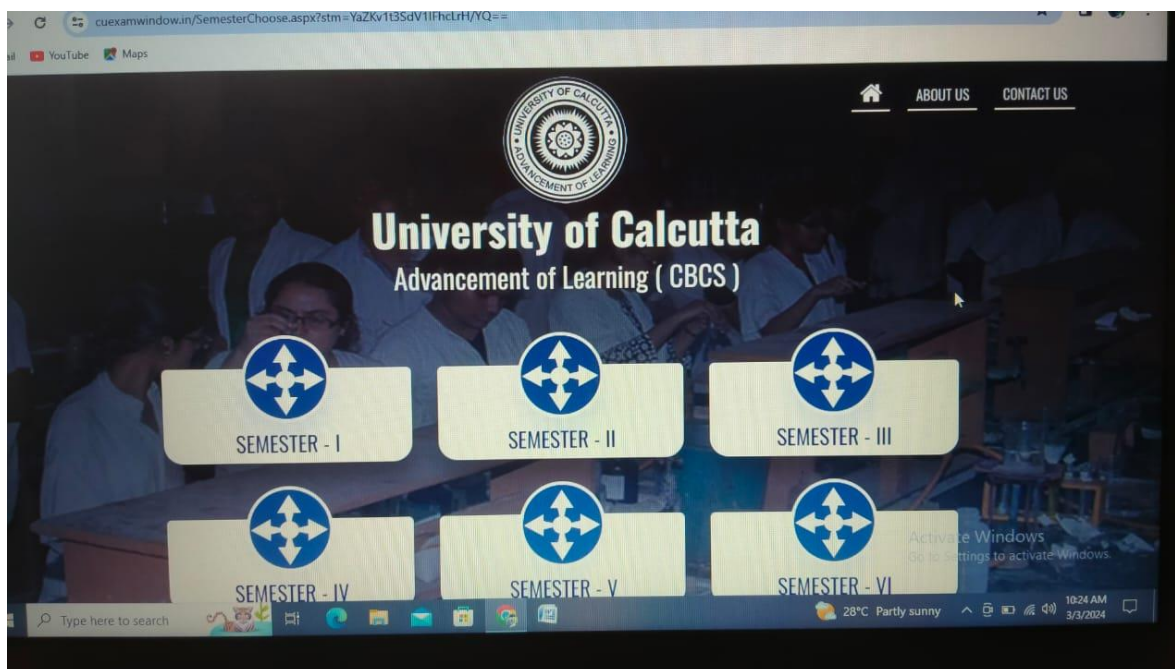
cuexamwindow.in/SemesterChoose.aspx?stm=YaZKv1t3SdV1lFhcLrH/YQ==

YouTube Maps

ABOUT US CONTACT US

UNIVERSITY OF CALCUTTA
ADVANCEMENT OF LEARNING

University of Calcutta
Advancement of Learning ( CBCS )

SEMESTER - I
SEMESTER - II
SEMESTER - III
SEMESTER - IV
SEMESTER - V
SEMESTER - VI

Activate Windows
Go to Settings to activate Windows.

Type here to search
28°C Partly sunny
10:24 AM
3/3/2024